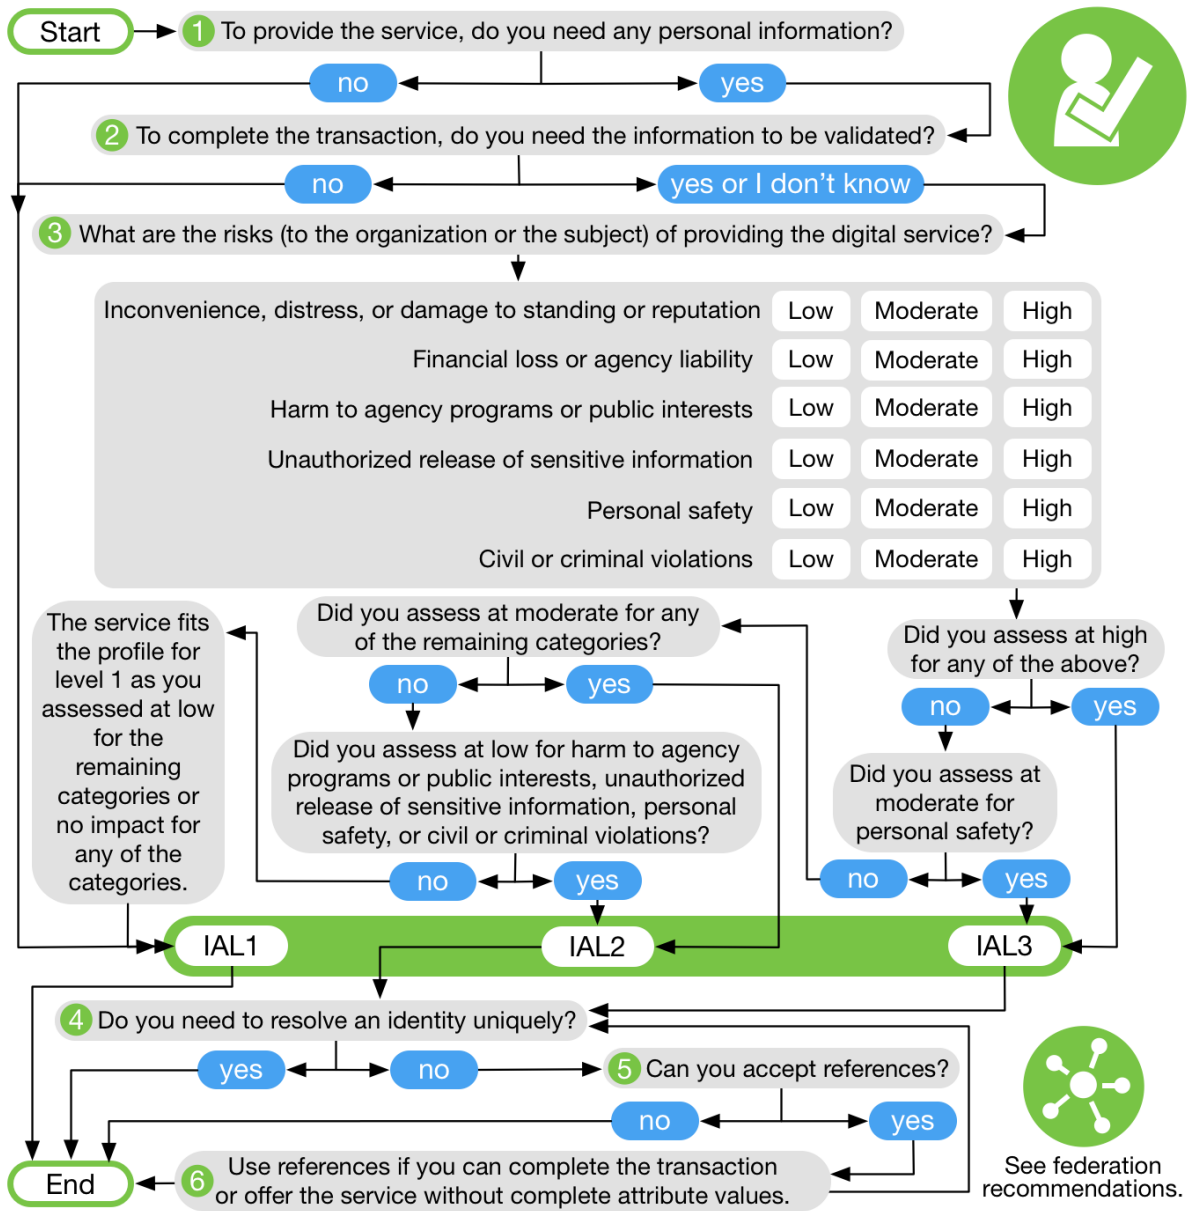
Start

1 To provide the service, do you need any personal information?

no

yes

2 To complete the transaction, do you need the information to be validated?

no

yes or I don't know

3 What are the risks (to the organization or the subject) of providing the digital service?

| | | | |
|---|---|---|---|
| Inconvenience, distress, or damage to standing or reputation | Low | Moderate | High |
| Financial loss or agency liability | Low | Moderate | High |
| Harm to agency programs or public interests | Low | Moderate | High |
| Unauthorized release of sensitive information | Low | Moderate | High |
| Personal safety | Low | Moderate | High |
| Civil or criminal violations | Low | Moderate | High |

The service fits the profile for level 1 as you assessed at low for the remaining categories or no impact for any of the categories.

Did you assess at moderate for any of the remaining categories?

no

yes

Did you assess at low for harm to agency programs or public interests, unauthorized release of sensitive information, personal safety, or civil or criminal violations?

no

yes

Did you assess at high for any of the above?

no

yes

Did you assess at moderate for personal safety?

no

yes

IAL1

IAL2

IAL3

4 Do you need to resolve an identity uniquely?

yes

no

5 Can you accept references?

no

yes

End

6 Use references if you can complete the transaction or offer the service without complete attribute values.

See federation recommendations.